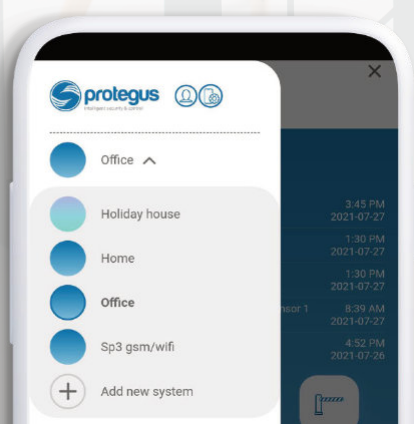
protegus
intelligent security & control

Office

Holiday house

Home

Office

Sp3 gsm/wifi

Add new system

3:45 PM
2021-07-27

1:30 PM
2021-07-27

1:30 PM
2021-07-27

nsor 1

8:39 AM
2021-07-27

4:52 PM
2021-07-26